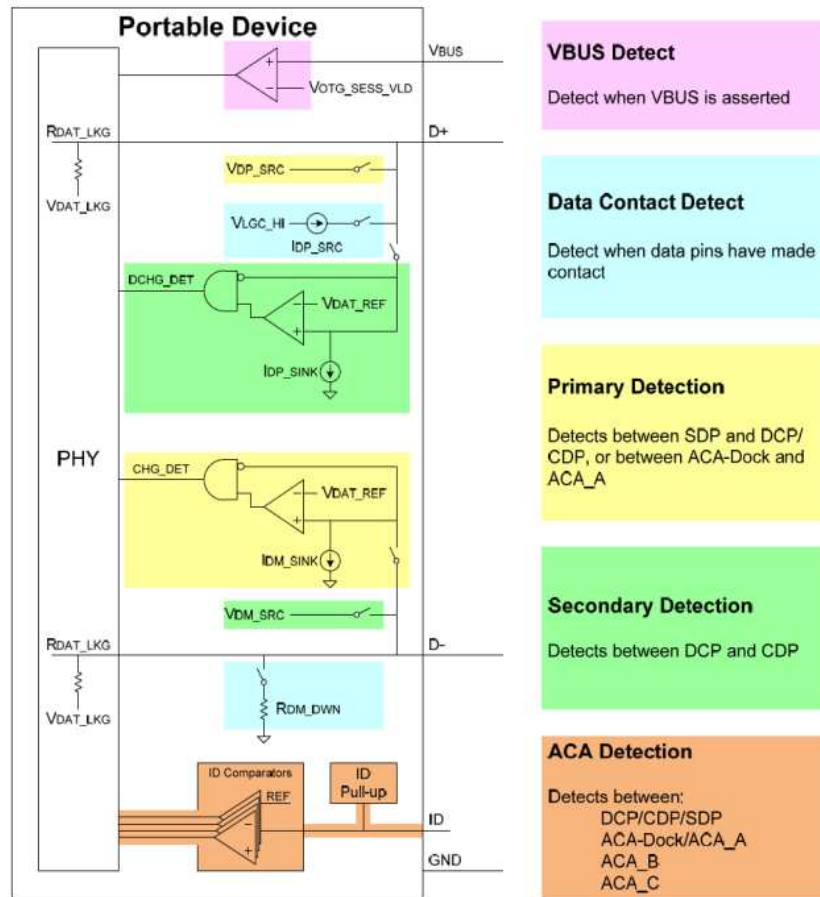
Portable Device

VBUS

VOTG_SESS_VLD

RDAT_LKG

D+

VDAT_LKG

VDP_SRC

VLGC_HI

IDP_SRC

DCHG_DET

VDAT_REF

IDP_SINK

PHY

CHG_DET

VDAT_REF

IDM_SINK

VDM_SRC

RDAT_LKG

D-

VDAT_LKG

RDM_DWN

ID Comparators

REF

ID Pull-up

ID

GND

VBUS Detect

Detect when VBUS is asserted

Data Contact Detect

Detect when data pins have made contact

Primary Detection

Detects between SDP and DCP/ CDP, or between ACA-Dock and ACA_A

Secondary Detection

Detects between DCP and CDP

ACA Detection

Detects between:
DCP/CDP/SDP
ACA-Dock/ACA_A
ACA_B
ACA_C